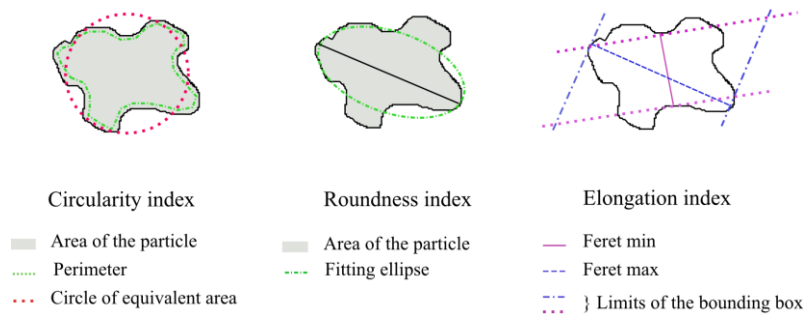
Circularity index

Area of the particle

Perimeter

Circle of equivalent area

Roundness index

Area of the particle

Fitting ellipse

Elongation index

Feret min

Feret max

} Limits of the bounding box